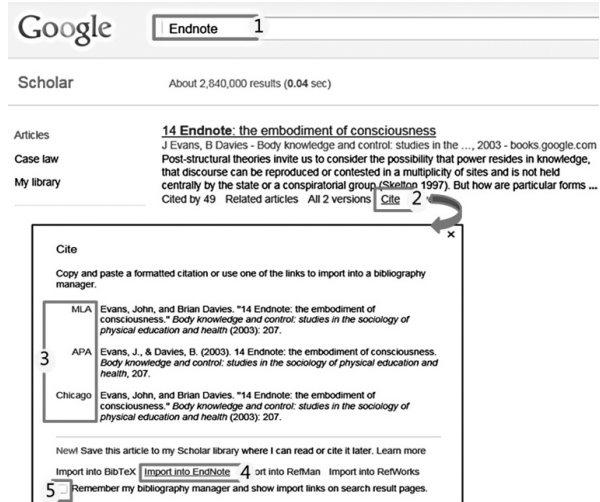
Google

Endnote 1

Scholar

About 2,840,000 results (**0.04** sec)

Articles

Case law

My library

14 Endnote: the embodiment of consciousness

J Evans, B Davies - Body knowledge and control: studies in the ..., 2003 - books.google.com

Post-structural theories invite us to consider the possibility that power resides in knowledge, that discourse can be reproduced or contested in a multiplicity of sites and is not held centrally by the state or a conspiratorial group (Skelton 1997). But how are particular forms ...

Cited by 49 Related articles All 2 versions Cite 2

×

Cite

Copy and paste a formatted citation or use one of the links to import into a bibliography manager.

3

MLA Evans, John, and Brian Davies. "14 Endnote: the embodiment of consciousness." *Body knowledge and control: studies in the sociology of physical education and health* (2003): 207.

APA Evans, J., & Davies, B. (2003). 14 Endnote: the embodiment of consciousness. *Body knowledge and control: studies in the sociology of physical education and health*, 207.

Chicago Evans, John, and Brian Davies. "14 Endnote: the embodiment of consciousness." *Body knowledge and control: studies in the sociology of physical education and health* (2003): 207.

New! Save this article to my Scholar library where I can read or cite it later. Learn more

Import into BibTeX Import into EndNote 4 ort into RefMan Import into RefWorks

5 Remember my bibliography manager and show import links on search result pages.